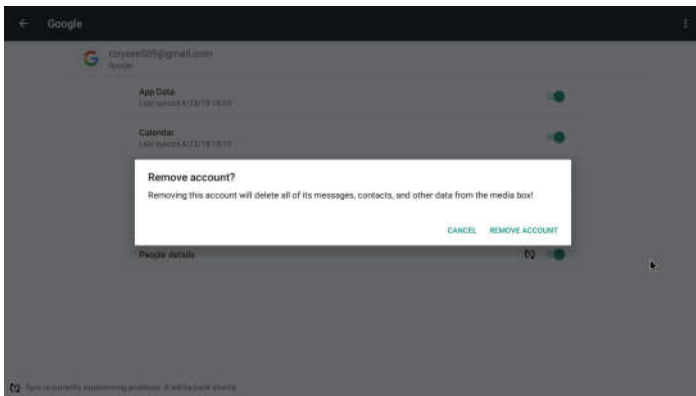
Google

G roryeee505@gmail.com
Google

App Data
Last synced 4/23/18 18:09

Calendar
Last synced 4/23/18 18:10

Remove account?

Removing this account will delete all of its messages, contacts, and other data from the media box!

CANCEL REMOVE ACCOUNT

People details

Sync is currently experiencing problems. It will be back shortly.